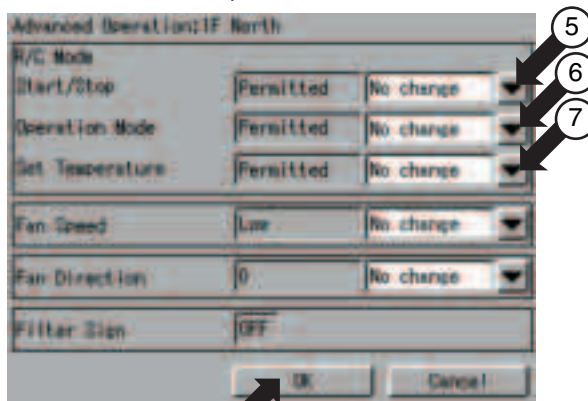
Advanced Operation:1F North

R/C Mode

Start/Stop | Permitted | No change

Operation Mode | Permitted | No change

Set Temperature | Permitted | No change

Fan Speed | Low | No change

Fan Direction | 0 | No change

Filter Sign | OFF

OK

Cancel

5

6

7